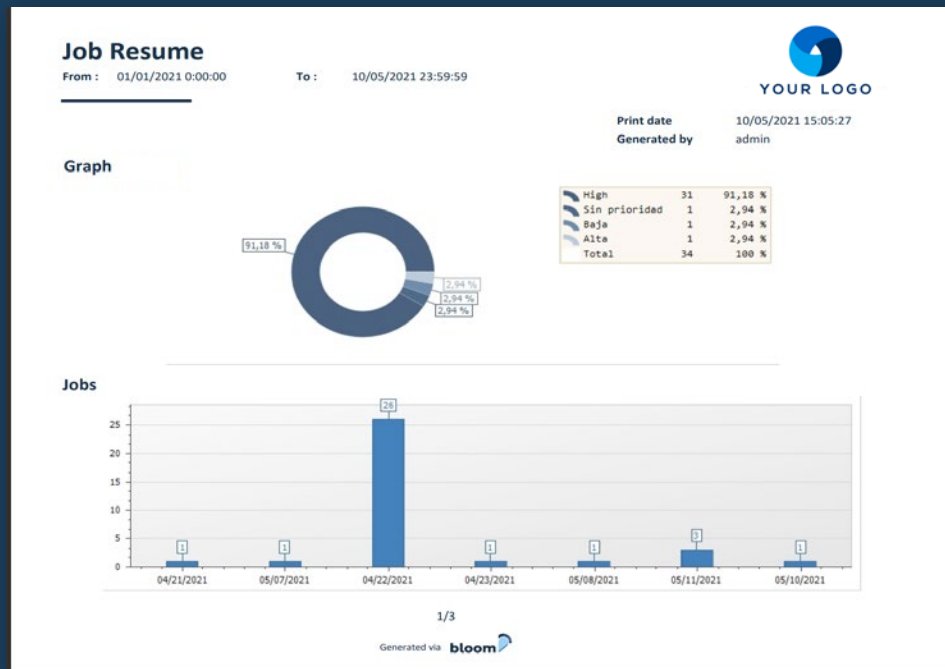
Job Resume
From : 01/01/2021 0:00:00 To : 10/05/2021 23:59:59

YOUR LOGO

Print date 10/05/2021 15:05:27
Generated by admin

Graph

91,18 %
2,94 %
2,94 %
2,94 %

| | | |
|---|---|---|
| High | 31 | 91,18 % |
| Sin prioridad | 1 | 2,94 % |
| Baja | 1 | 2,94 % |
| Alta | 1 | 2,94 % |
| Total | 34 | 100 % |

Jobs

25
20
15
10
5
0

1 1 26 1 1 3 1

04/21/2021 05/07/2021 04/22/2021 04/23/2021 05/08/2021 05/11/2021 05/10/2021

1/3

Generated via bloom